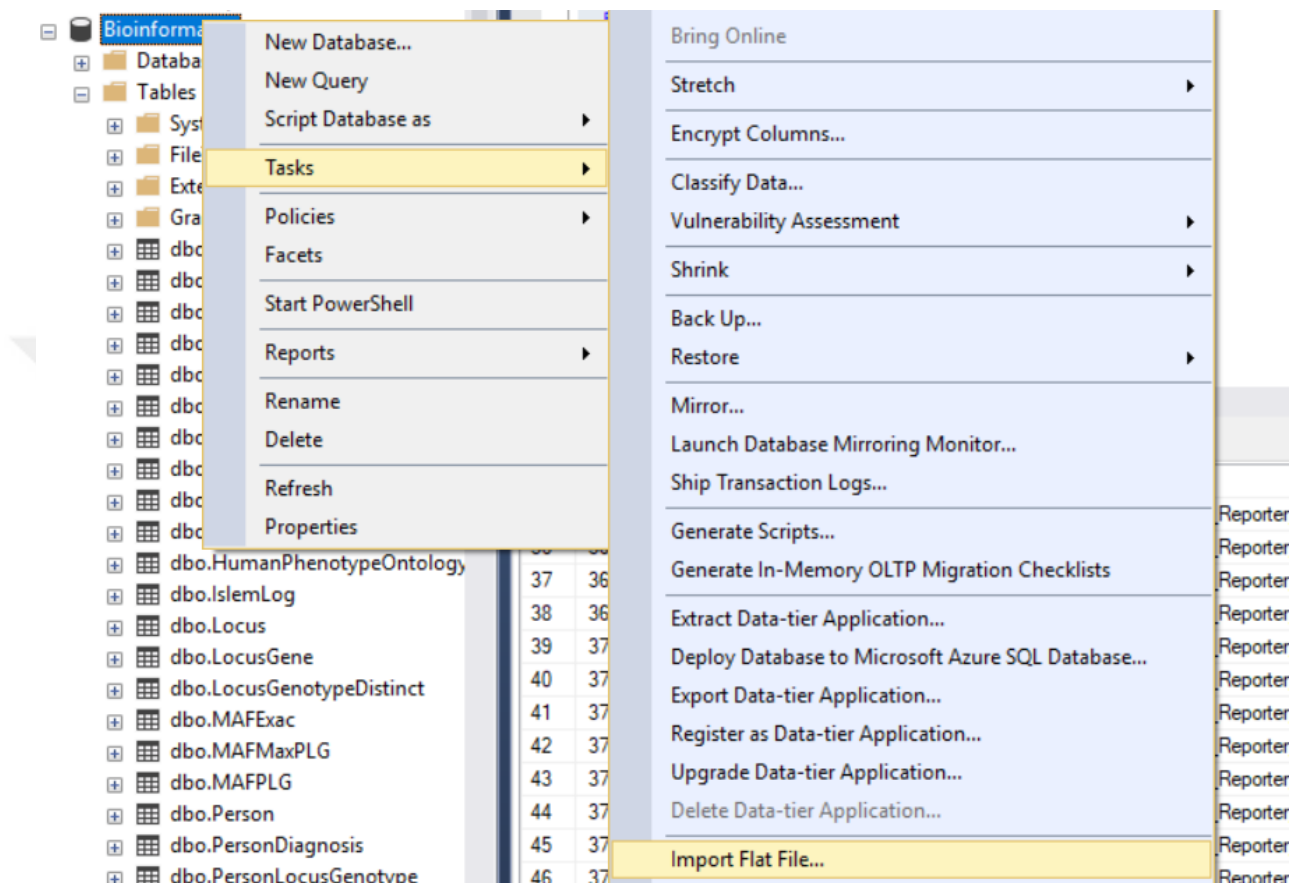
Bioinforma
Databa
Tables
Syst
File
Exte
Gra
dbo
dbo
dbo
dbo
dbo
dbo
dbo
dbo
dbo
dbo
dbo.HumanPhenotypeOntology
dbo.IslemLog
dbo.Locus
dbo.LocusGene
dbo.LocusGenotypeDistinct
dbo.MAFExac
dbo.MAFMaxPLG
dbo.MAFPLG
dbo.Person
dbo.PersonDiagnosis
dbo.PersonLocusGenotype

New Database...
New Query
Script Database as
Tasks
Policies
Facets
Start PowerShell
Reports
Rename
Delete
Refresh
Properties

Bring Online
Stretch
Encrypt Columns...
Classify Data...
Vulnerability Assessment
Shrink
Back Up...
Restore
Mirror...
Launch Database Mirroring Monitor...
Ship Transaction Logs...
Generate Scripts...
Generate In-Memory OLTP Migration Checklists
Extract Data-tier Application...
Deploy Database to Microsoft Azure SQL Database...
Export Data-tier Application...
Register as Data-tier Application...
Upgrade Data-tier Application...
Delete Data-tier Application...
Import Flat File...

| 37 | 36 |
|---|---|
| 38 | 36 |
| 39 | 37 |
| 40 | 37 |
| 41 | 37 |
| 42 | 37 |
| 43 | 37 |
| 44 | 37 |
| 45 | 37 |
| 46 | 37 |

Reporter
Reporter
Reporter
Reporter
Reporter
Reporter
Reporter
Reporter
Reporter
Reporter
Reporter
Reporter